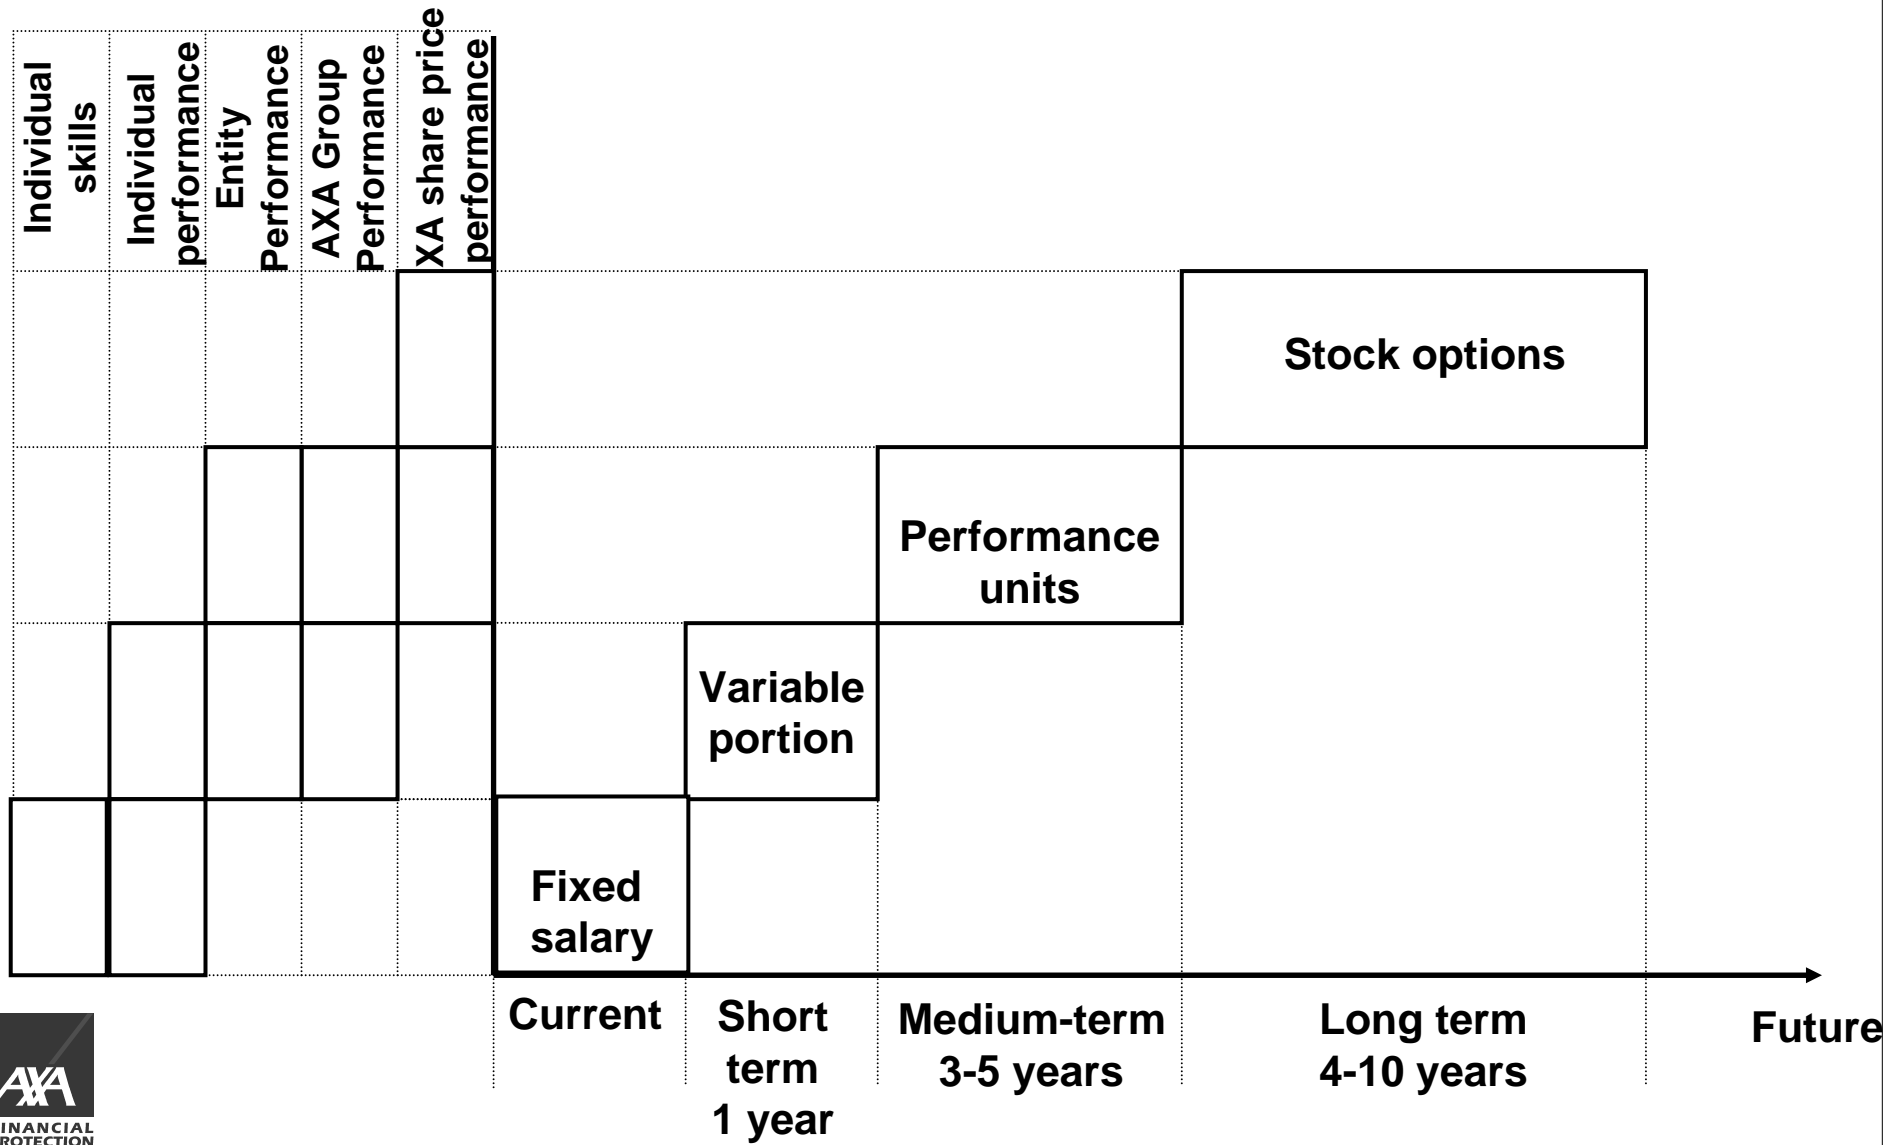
Individual skills

Individual performance

Entity Performance

AXA Group Performance

XA share price performance

Stock options

Performance units

Variable portion

Fixed salary

Current

Short term 1 year

Medium-term 3-5 years

Long term 4-10 years

Future

AXA

INANCIAL ROTECTION